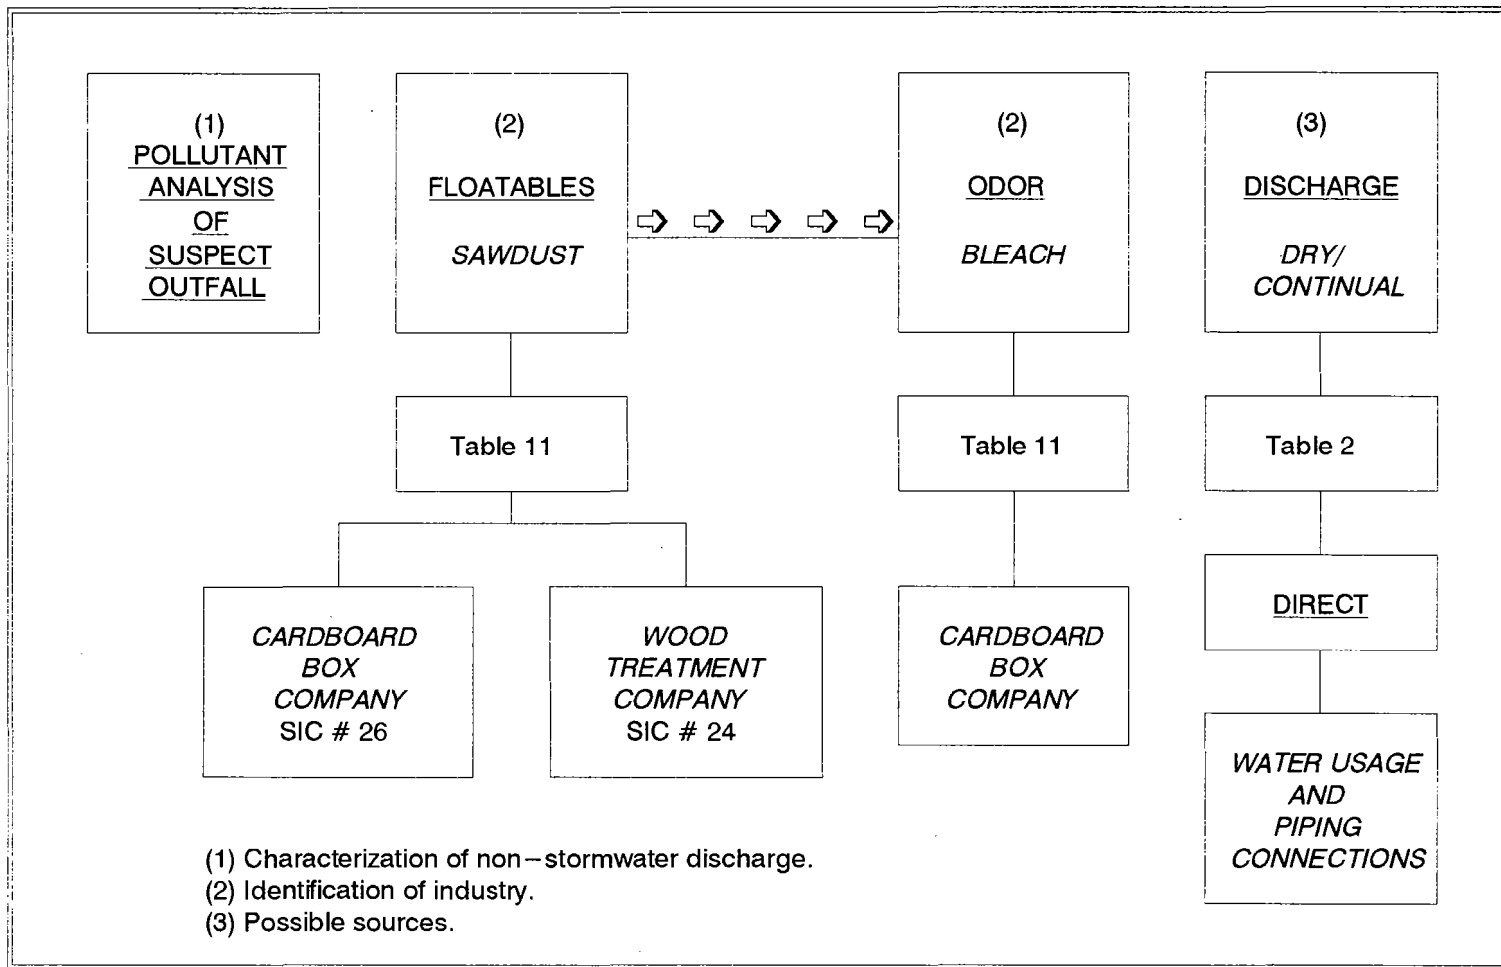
(1) POLLUTANT ANALYSIS OF SUSPECT OUTFALL

(2) FLOATABLES

SAWDUST

(2) ODOR

BLEACH

(3) DISCHARGE

DRY/ CONTINUAL

Table 11

Table 11

Table 2

DIRECT

CARDBOARD BOX COMPANY SIC # 26

WOOD TREATMENT COMPANY SIC # 24

CARDBOARD BOX COMPANY

WATER USAGE AND PIPING CONNECTIONS

(1) Characterization of non – stormwater discharge.
(2) Identification of industry.
(3) Possible sources.